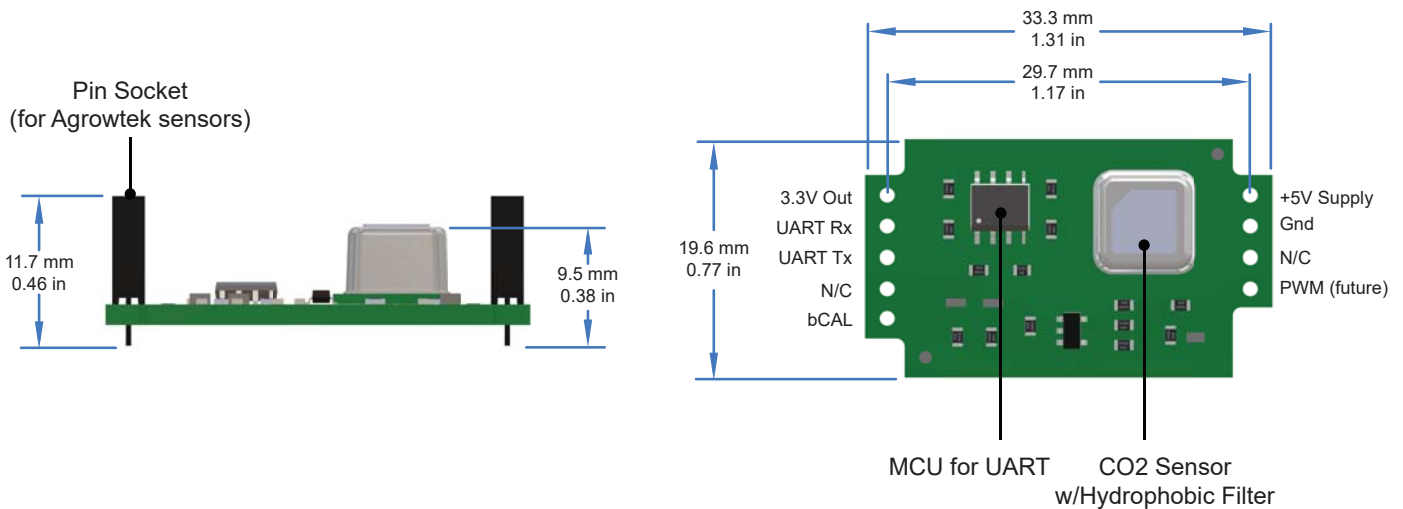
Pin Socket
(for Agrowtek sensors)

11.7 mm
0.46 in

9.5 mm
0.38 in

33.3 mm
1.31 in

29.7 mm
1.17 in

19.6 mm
0.77 in

3.3V Out
UART Rx
UART Tx
N/C
bCAL

+5V Supply
Gnd
N/C
PWM (future)

MCU for UART

CO2 Sensor
w/Hydrophobic Filter